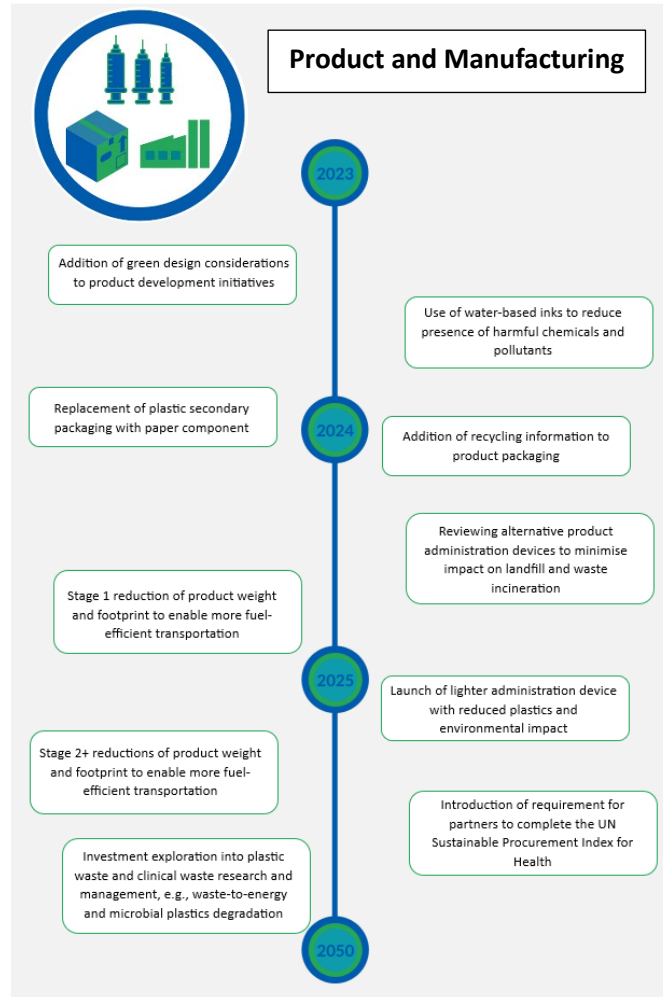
Product and Manufacturing

2023

Addition of green design considerations to product development initiatives

Use of water-based inks to reduce presence of harmful chemicals and pollutants

Replacement of plastic secondary packaging with paper component

2024

Addition of recycling information to product packaging

Reviewing alternative product administration devices to minimise impact on landfill and waste incineration

Stage 1 reduction of product weight and footprint to enable more fuel-efficient transportation

2025

Launch of lighter administration device with reduced plastics and environmental impact

Stage 2+ reductions of product weight and footprint to enable more fuel-efficient transportation

Introduction of requirement for partners to complete the UN Sustainable Procurement Index for Health

Investment exploration into plastic waste and clinical waste research and management, e.g., waste-to-energy and microbial plastics degradation

2050